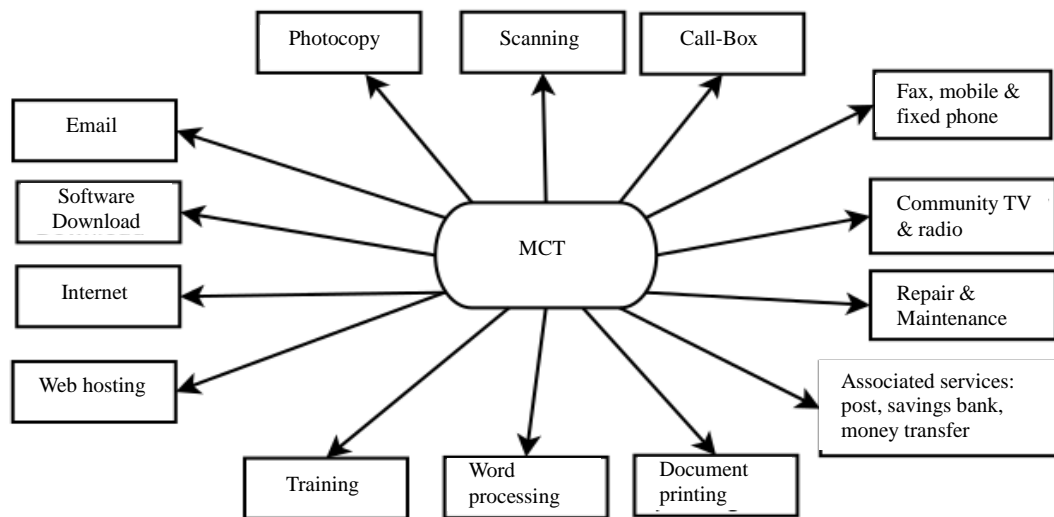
Photocopy

Scanning

Call-Box

Email

Fax, mobile & fixed phone

Software Download

MCT

Community TV & radio

Internet

Repair & Maintenance

Web hosting

Associated services: post, savings bank, money transfer

Training

Word processing

Document printing